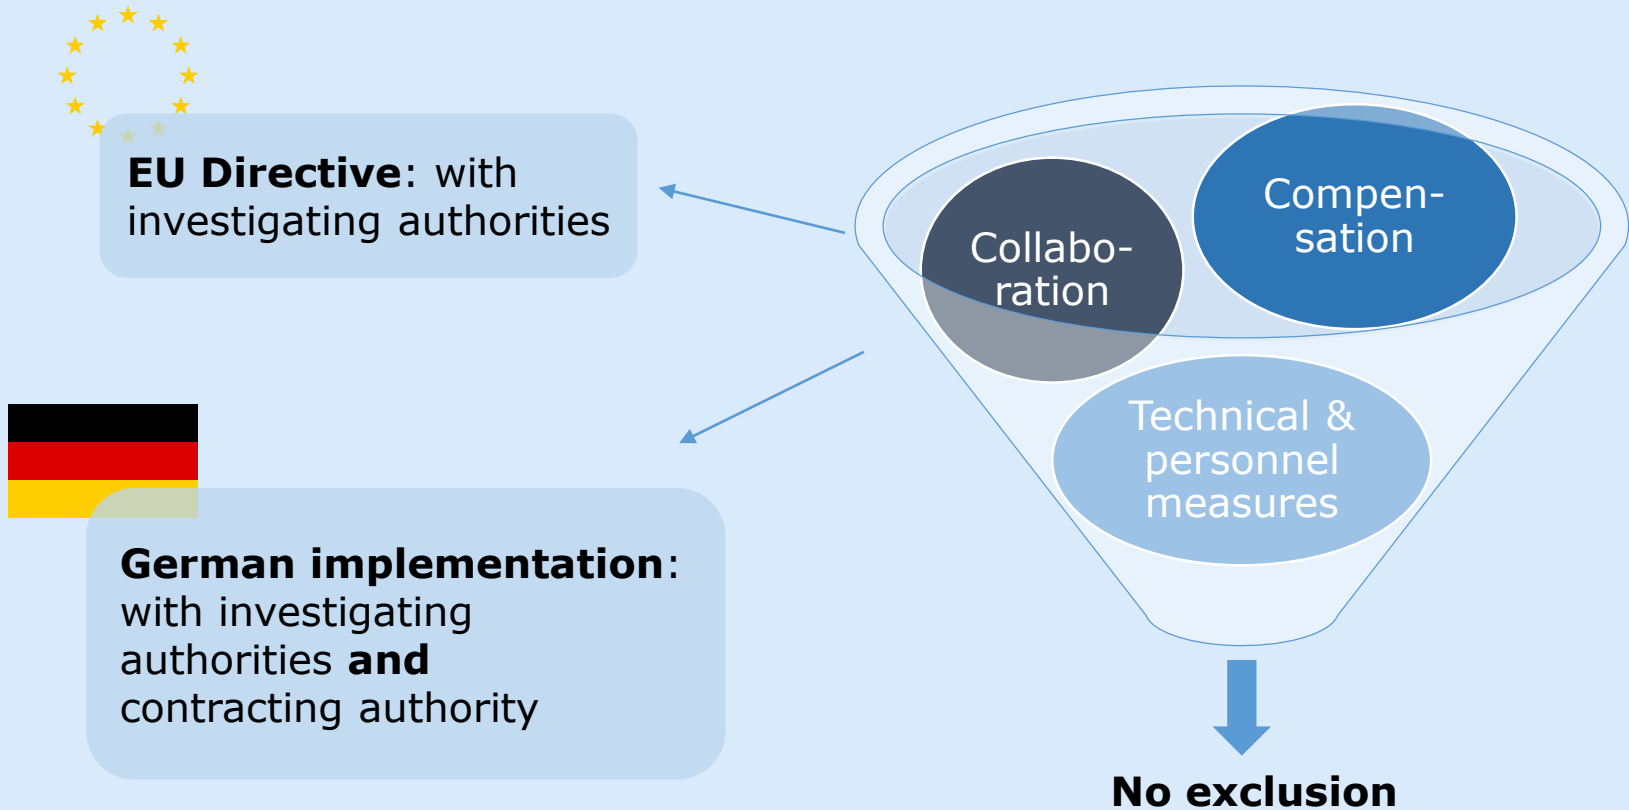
**EU Directive**: with investigating authorities

**German implementation**: with investigating authorities **and** contracting authority

Collaboration

Compensation

Technical & personnel measures

**No exclusion**